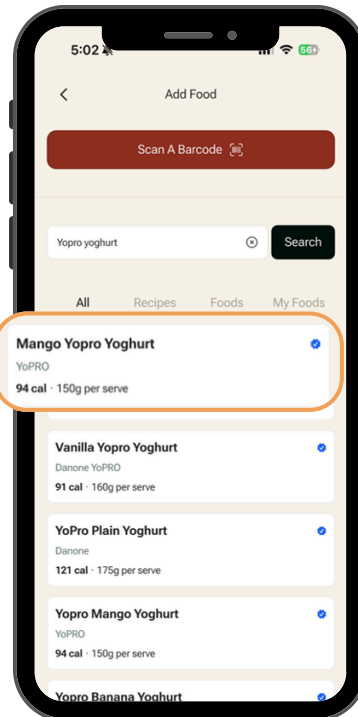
5:02
56+

Add Food

Scan A Barcode

Yopro yoghurt

Search

All
Recipes
Foods
My Foods

Mango Yopro Yoghurt
YoPRO
94 cal · 150g per serve

Vanilla Yopro Yoghurt
Danone YoPRO
91 cal · 160g per serve

YoPro Plain Yoghurt
Danone
121 cal · 175g per serve

Yopro Mango Yoghurt
YoPRO
94 cal · 150g per serve

Yopro Banana Yoghurt